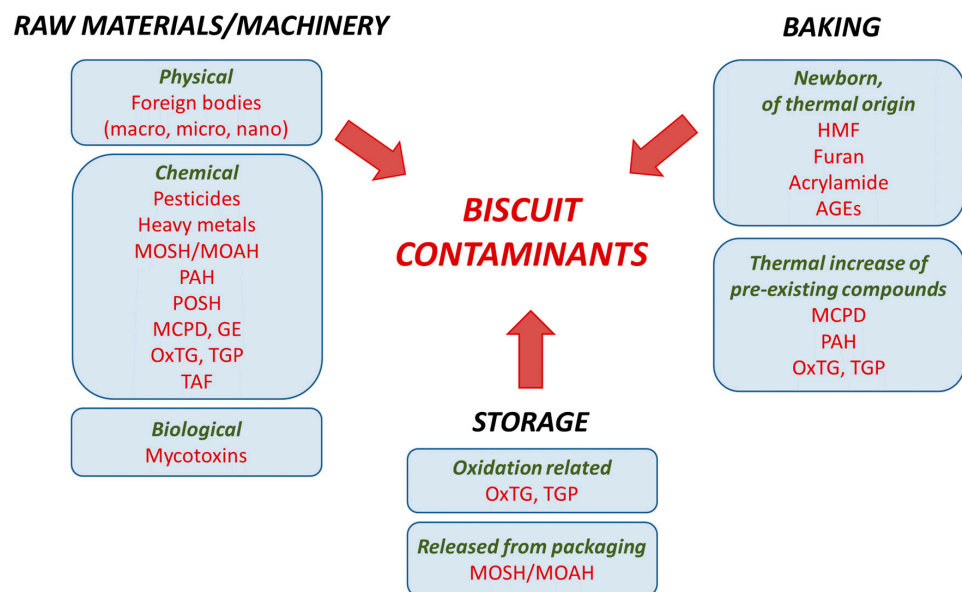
RAW MATERIALS/MACHINERY

Physical
Foreign bodies
(macro, micro, nano)

Chemical
Pesticides
Heavy metals
MOSH/MOAH
PAH
POSH
MCPD, GE
OxTG, TGP
TAF

Biological
Mycotoxins

BISCUIT CONTAMINANTS

BAKING

Newborn, of thermal origin
HMF
Furan
Acrylamide
AGEs

Thermal increase of pre-existing compounds
MCPD
PAH
OxTG, TGP

STORAGE

Oxidation related
OxTG, TGP

Released from packaging
MOSH/MOAH